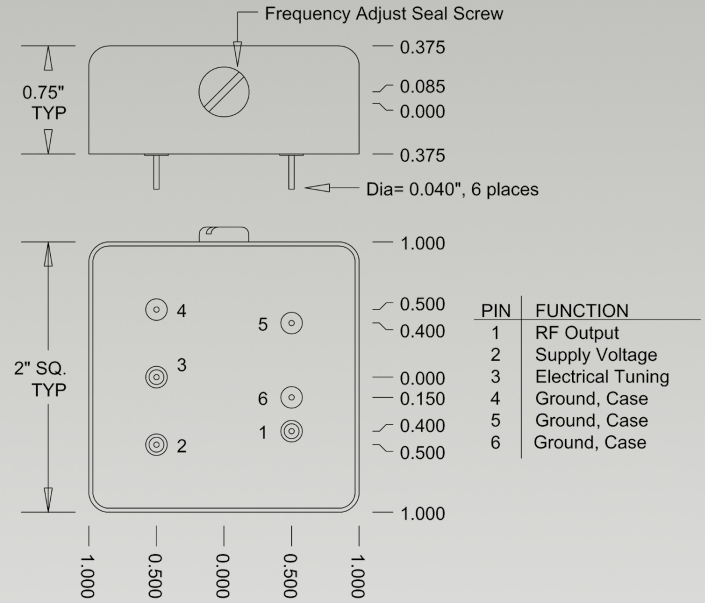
Frequency Adjust Seal Screw

0.75" TYP

0.375
0.085
0.000
0.375

Dia= 0.040", 6 places

2" SQ. TYP

1.000
0.500
0.400
0.000
0.150
0.400
0.500
1.000

4
5
3
6
1
2

| PIN | FUNCTION |
|---|---|
| 1 | RF Output |
| 2 | Supply Voltage |
| 3 | Electrical Tuning |
| 4 | Ground, Case |
| 5 | Ground, Case |
| 6 | Ground, Case |

1.000
0.500
0.000
0.500
1.000